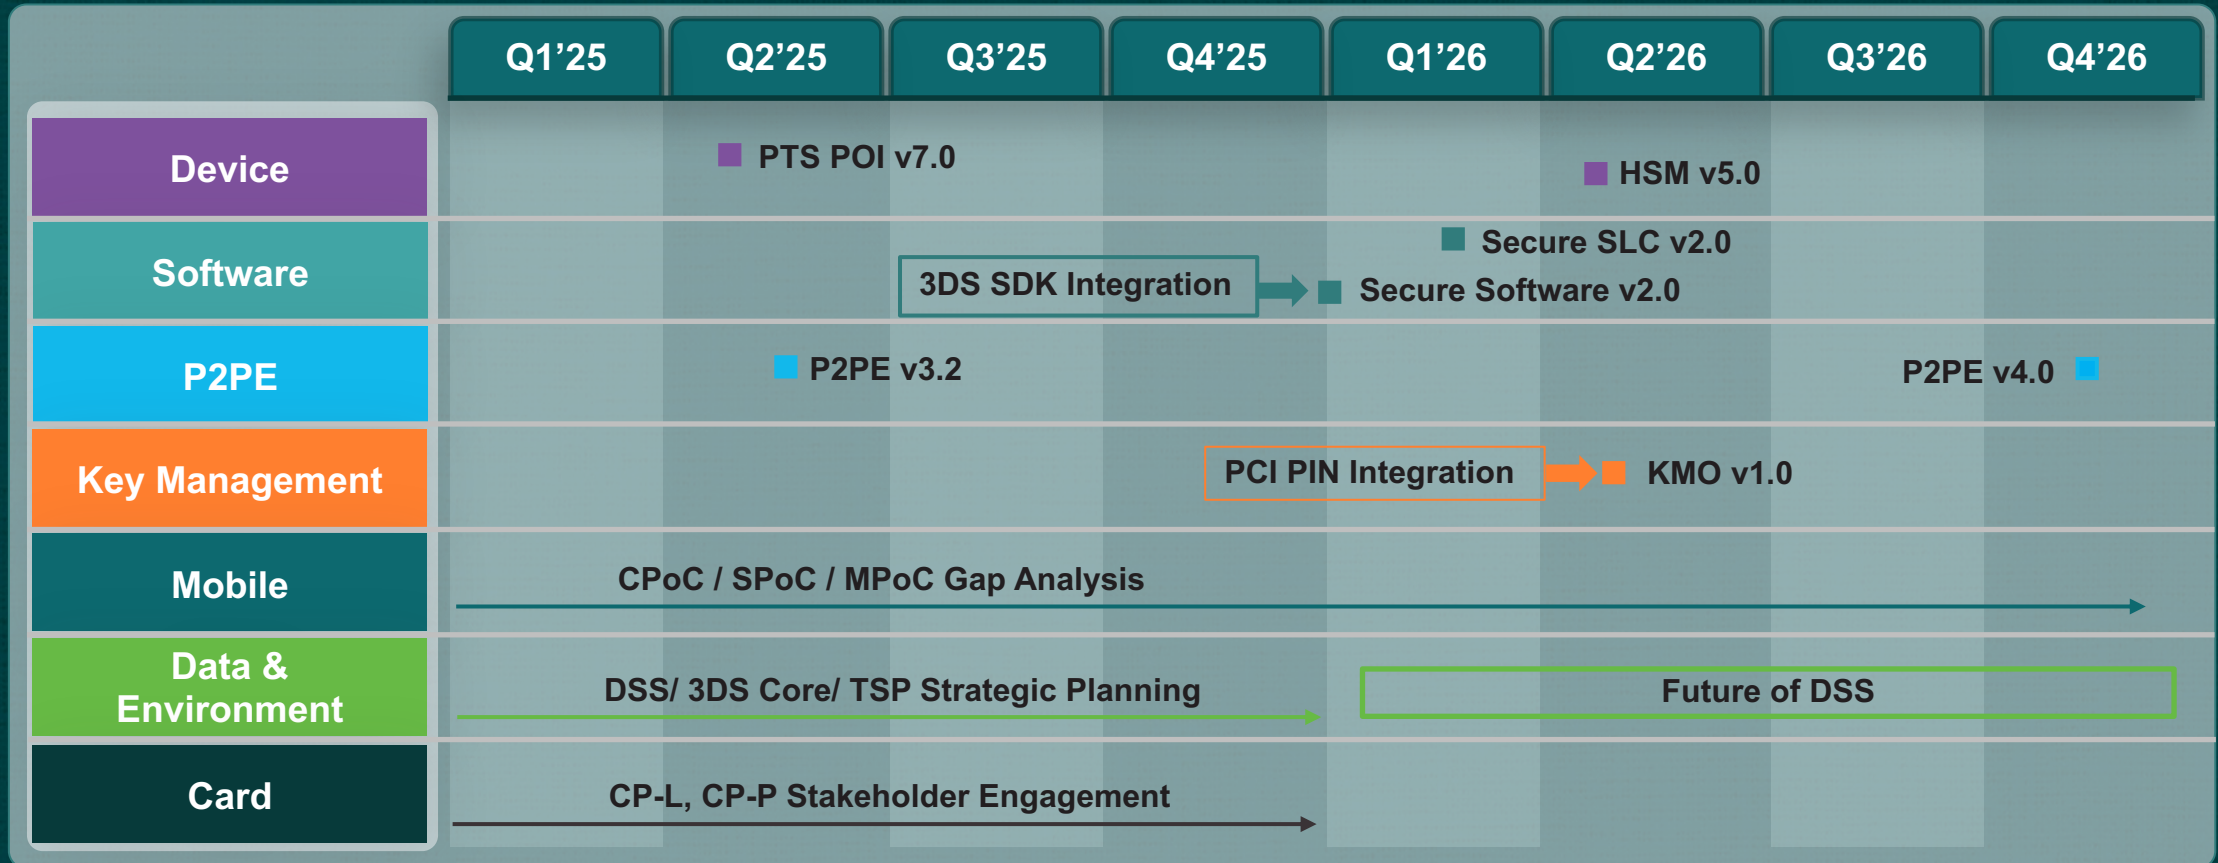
| | Q1’25 | Q2’25 | Q3’25 | Q4’25 | Q1’26 | Q2’26 | Q3’26 | Q4’26 |
|---|---|---|---|---|---|---|---|---|
| Device | | PTS POI v7.0 | | | | HSM v5.0 | | |
| Software | | | 3DS SDK Integration | | Secure Software v2.0 / Secure SLC v2.0 | | | |
| P2PE | | P2PE v3.2 | | | | | | P2PE v4.0 |
| Key Management | | | | PCI PIN Integration | | KMO v1.0 | | |
| Mobile | CPoC / SPoC / MPoC Gap Analysis | | | | | | | |
| Data & Environment | DSS/ 3DS Core/ TSP Strategic Planning | | | | Future of DSS | | | |
| Card | CP-L, CP-P Stakeholder Engagement | | | | | | | |